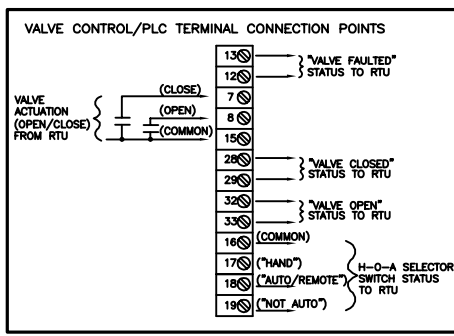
VALVE CONTROL/PLC TERMINAL CONNECTION POINTS

13
12
"VALVE FAULTED" STATUS TO RTU

VALVE ACTUATION (OPEN/CLOSE) FROM RTU

(CLOSE)
7
(OPEN)
8
(COMMON)
15

28
29
"VALVE CLOSED" STATUS TO RTU

32
33
"VALVE OPEN" STATUS TO RTU

16 (COMMON)
17 ("HAND")
18 ("AUTO/REMOTE")
19 ("NOT AUTO")

H-O-A SELECTOR SWITCH STATUS TO RTU